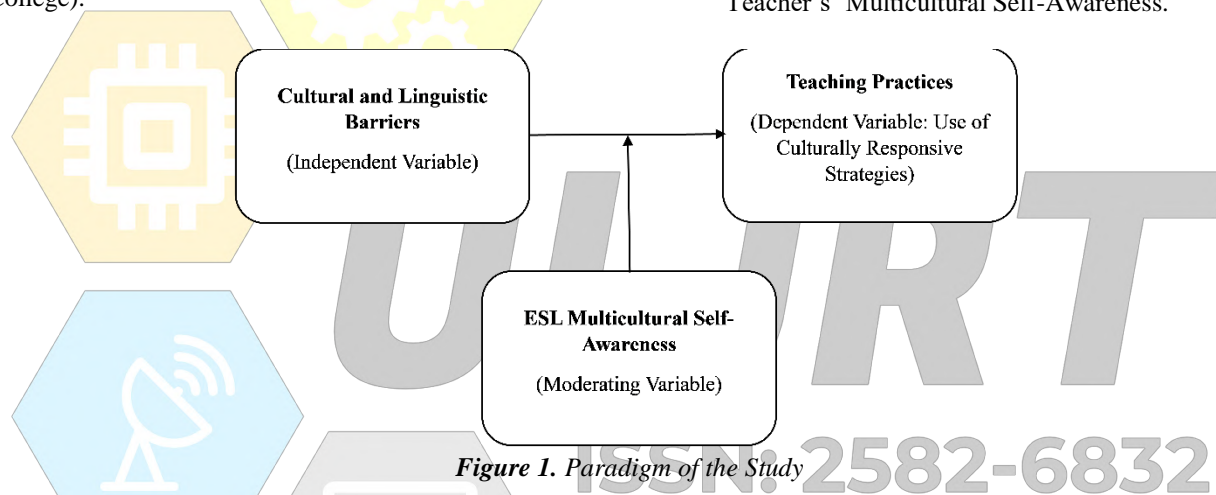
college).

Teacher's Multicultural Self-Awareness.

**Cultural and Linguistic Barriers**
(Independent Variable)

**Teaching Practices**
(Dependent Variable: Use of Culturally Responsive Strategies)

**ESL Multicultural Self-Awareness**
(Moderating Variable)

IJIRT

***Figure 1.*** *Paradigm of the Study*

ISSN: 2582-6832